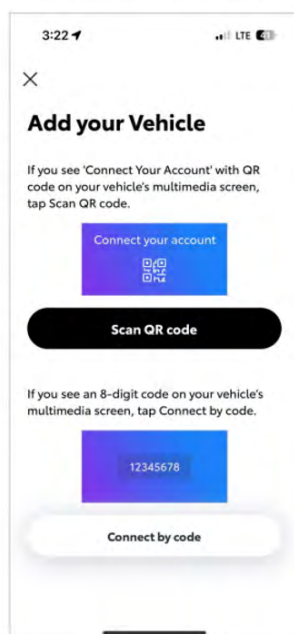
3:22

LTE

×

Add your Vehicle

If you see 'Connect Your Account' with QR code on your vehicle's multimedia screen, tap Scan QR code.

Connect your account

Scan QR code

If you see an 8-digit code on your vehicle's multimedia screen, tap Connect by code.

12345678

Connect by code